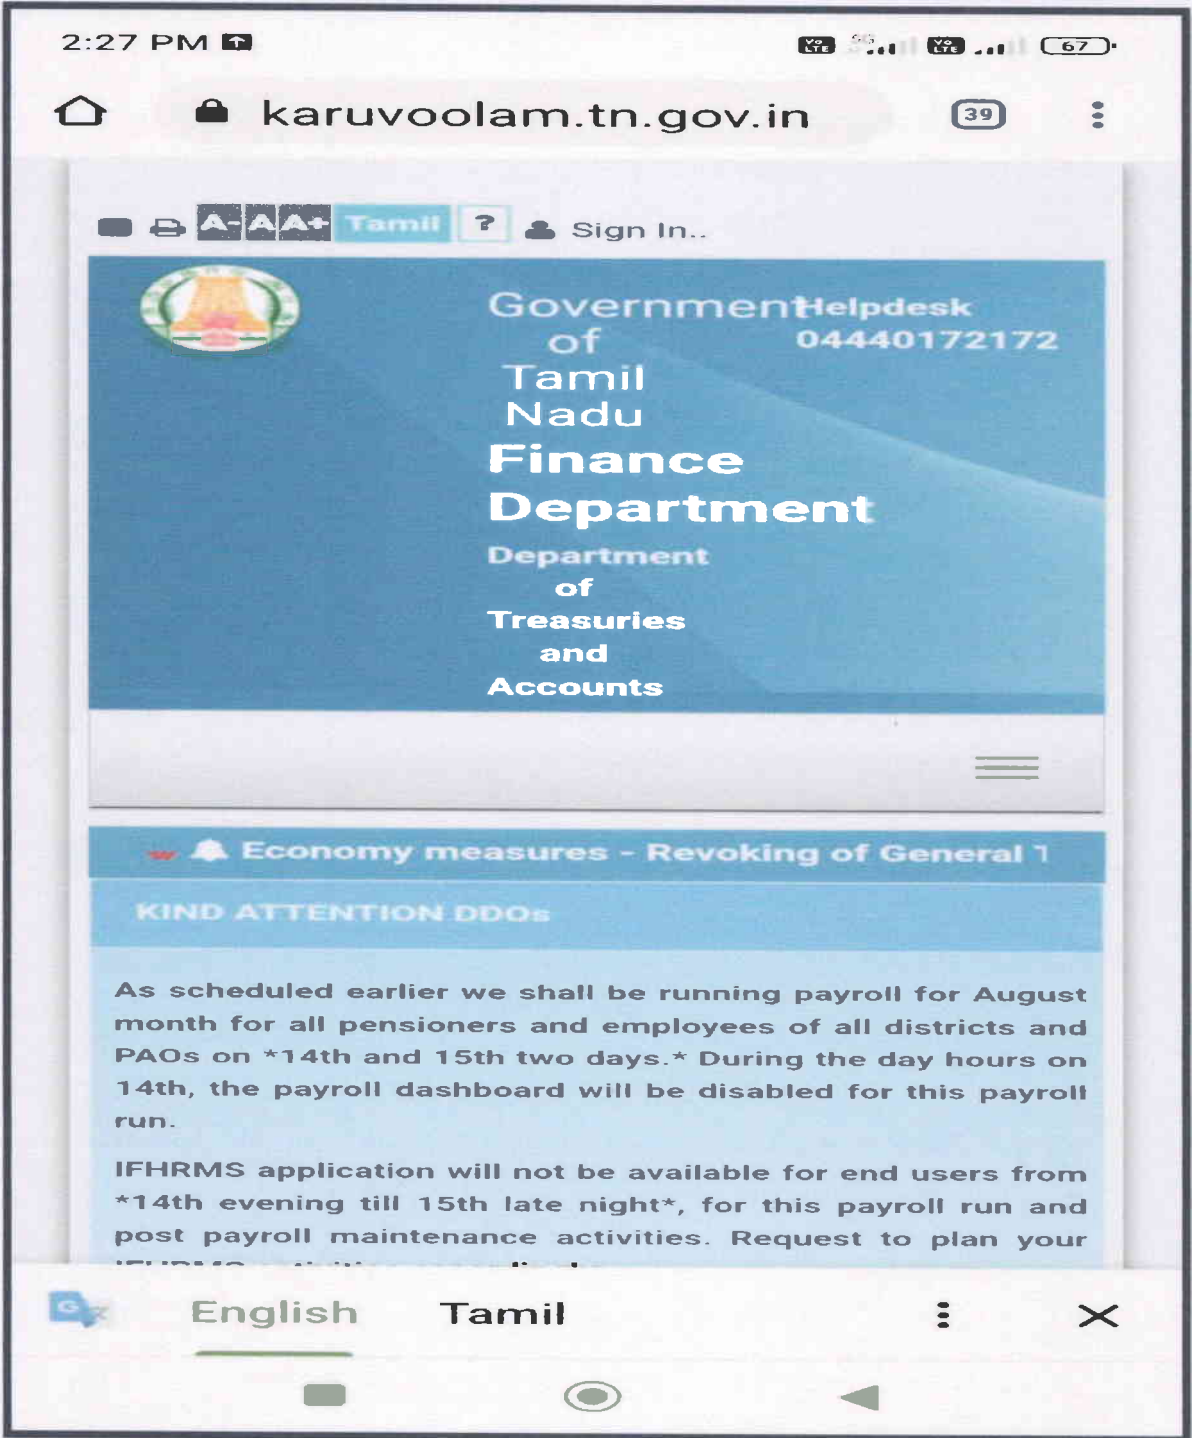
2:27 PM

67

karuvoolam.tn.gov.in

39

A- A A+ Tamil ? Sign In..

Government of Tamil Nadu

Helpdesk 04440172172

Finance Department

Department of Treasuries and Accounts

Economy measures - Revoking of General 1

KIND ATTENTION DDOs

As scheduled earlier we shall be running payroll for August month for all pensioners and employees of all districts and PAOs on *14th and 15th two days.* During the day hours on 14th, the payroll dashboard will be disabled for this payroll run.

IFHRMS application will not be available for end users from *14th evening till 15th late night*, for this payroll run and post payroll maintenance activities. Request to plan your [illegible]

English Tamil